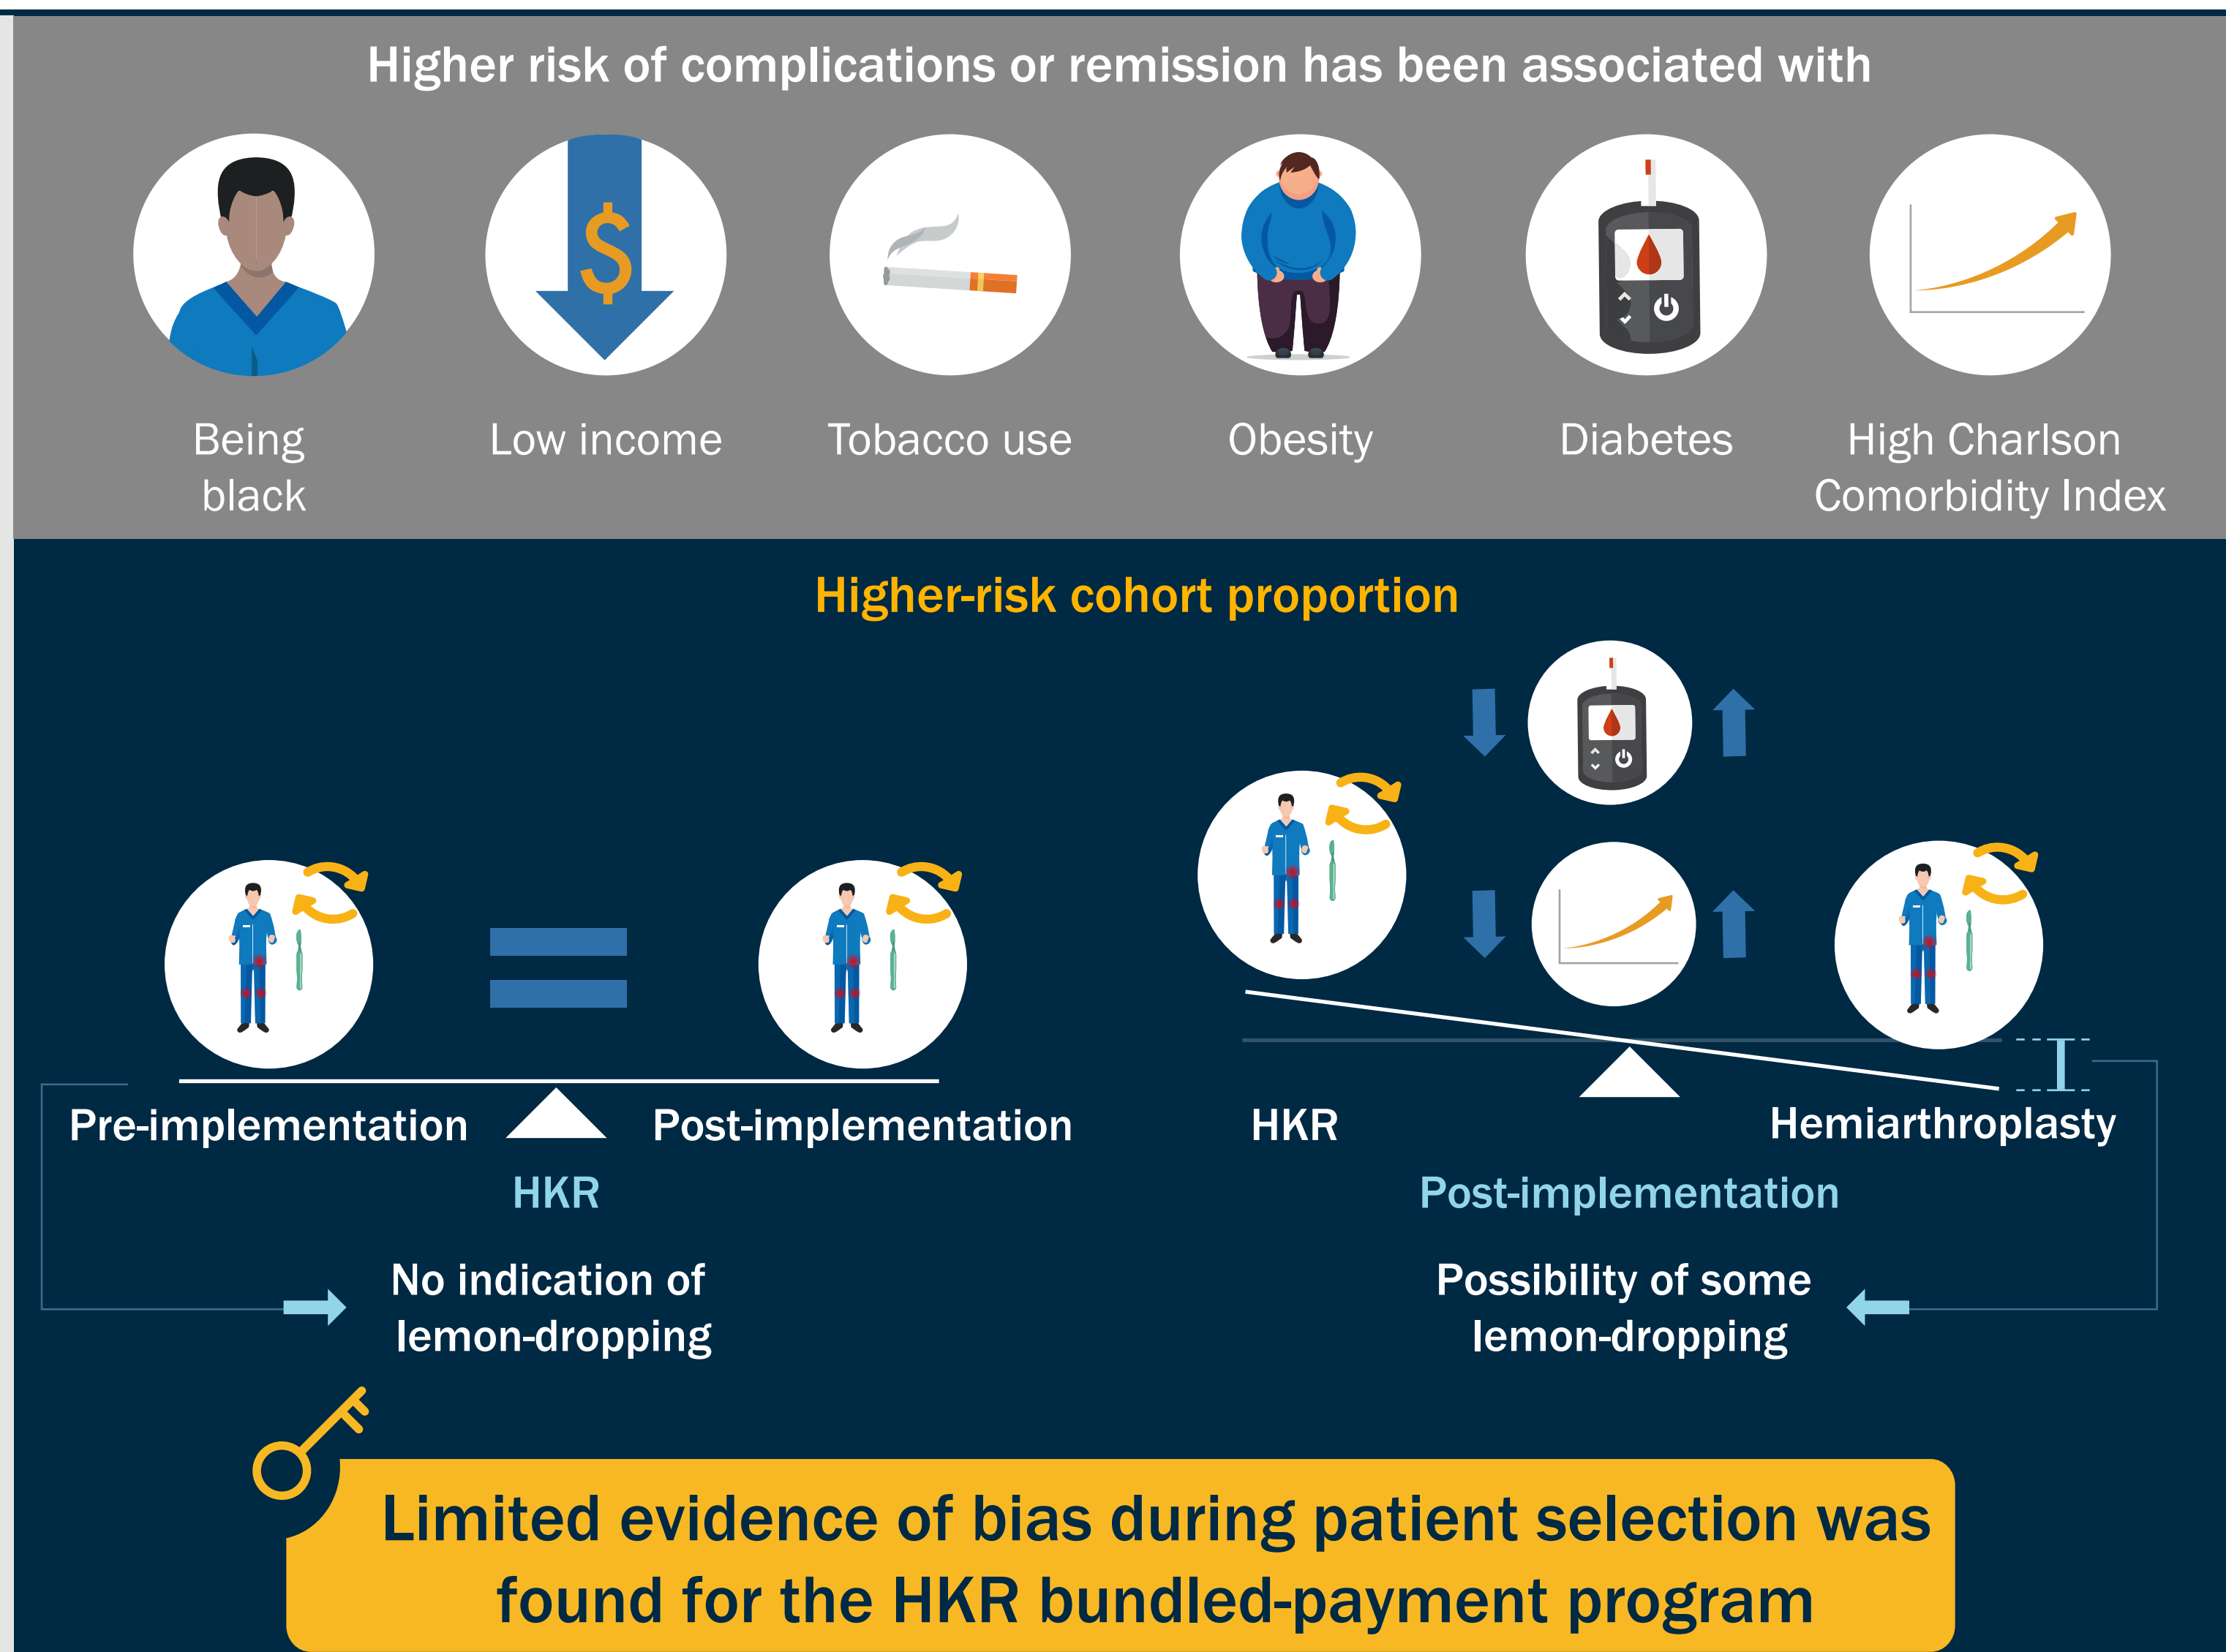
Higher risk of complications or remission has been associated with

Being black

Low income

Tobacco use

Obesity

Diabetes

High Charlson Comorbidity Index

Higher-risk cohort proportion

Pre-implementation

Post-implementation

HKR

HKR

Hemiarthroplasty

Post-implementation

No indication of lemon-dropping

Possibility of some lemon-dropping

Limited evidence of bias during patient selection was found for the HKR bundled-payment program